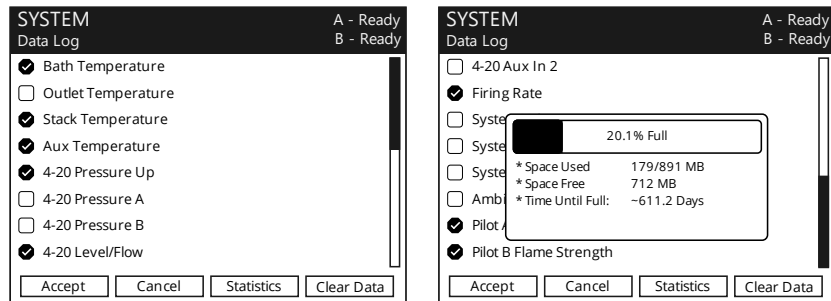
SYSTEM
Data Log

A - Ready
B - Ready

Bath Temperature
Outlet Temperature
Stack Temperature
Aux Temperature
4-20 Pressure Up
4-20 Pressure A
4-20 Pressure B
4-20 Level/Flow

Accept | Cancel | Statistics | Clear Data

SYSTEM
Data Log

A - Ready
B - Ready

4-20 Aux In 2
Firing Rate
Syste
Syste
Syste
Ambi
Pilot A
Pilot B Flame Strength

20.1% Full

| * Space Used | 179/891 MB |
|---|---|
| * Space Free | 712 MB |
| * Time Until Full: | ~611.2 Days |

Accept | Cancel | Statistics | Clear Data